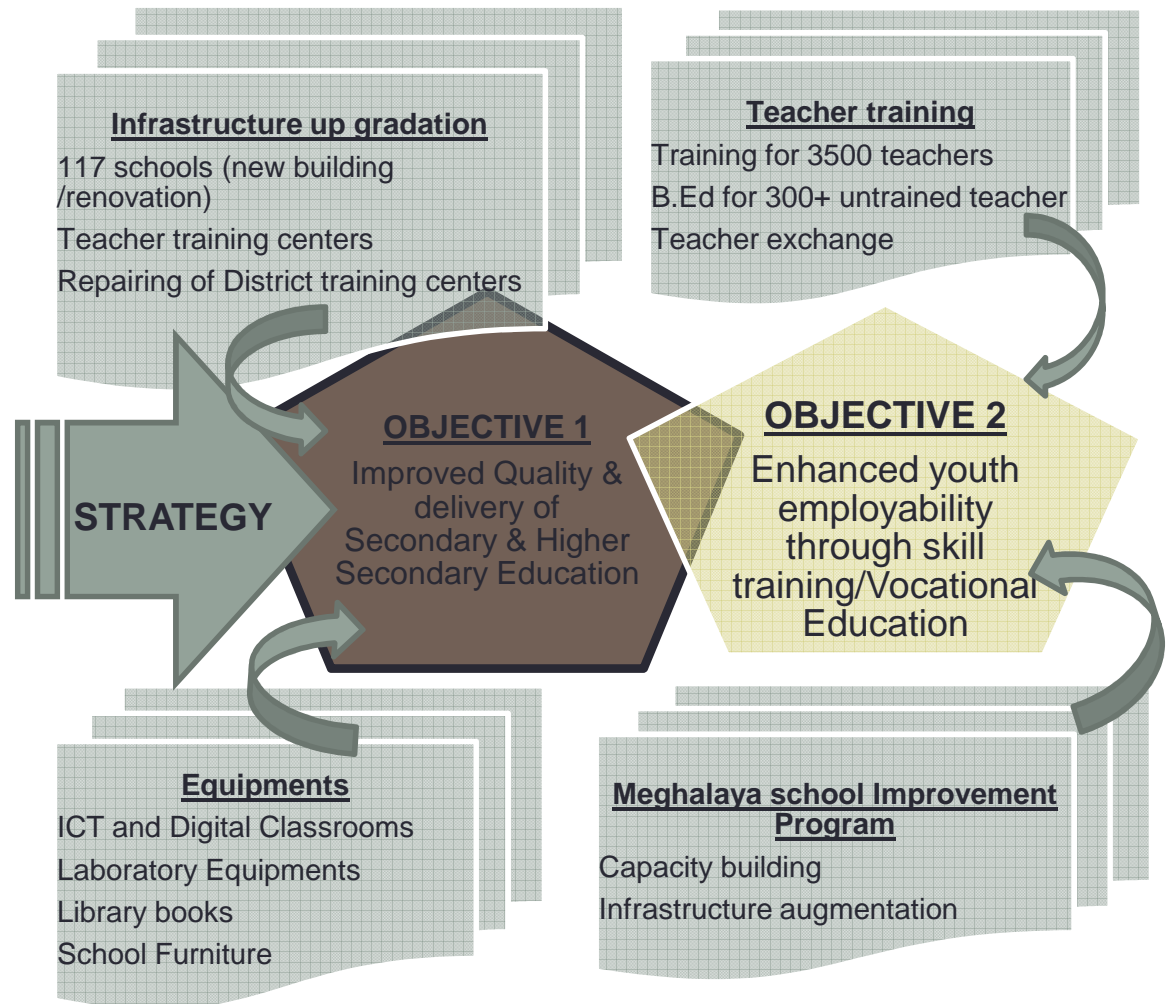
Infrastructure up gradation

117 schools (new building /renovation)

Teacher training centers

Repairing of District training centers

Teacher training

Training for 3500 teachers

B.Ed for 300+ untrained teacher

Teacher exchange

STRATEGY

OBJECTIVE 1

Improved Quality & delivery of Secondary & Higher Secondary Education

OBJECTIVE 2

Enhanced youth employability through skill training/Vocational Education

Equipments

ICT and Digital Classrooms

Laboratory Equipments

Library books

School Furniture

Meghalaya school Improvement Program

Capacity building

Infrastructure augmentation